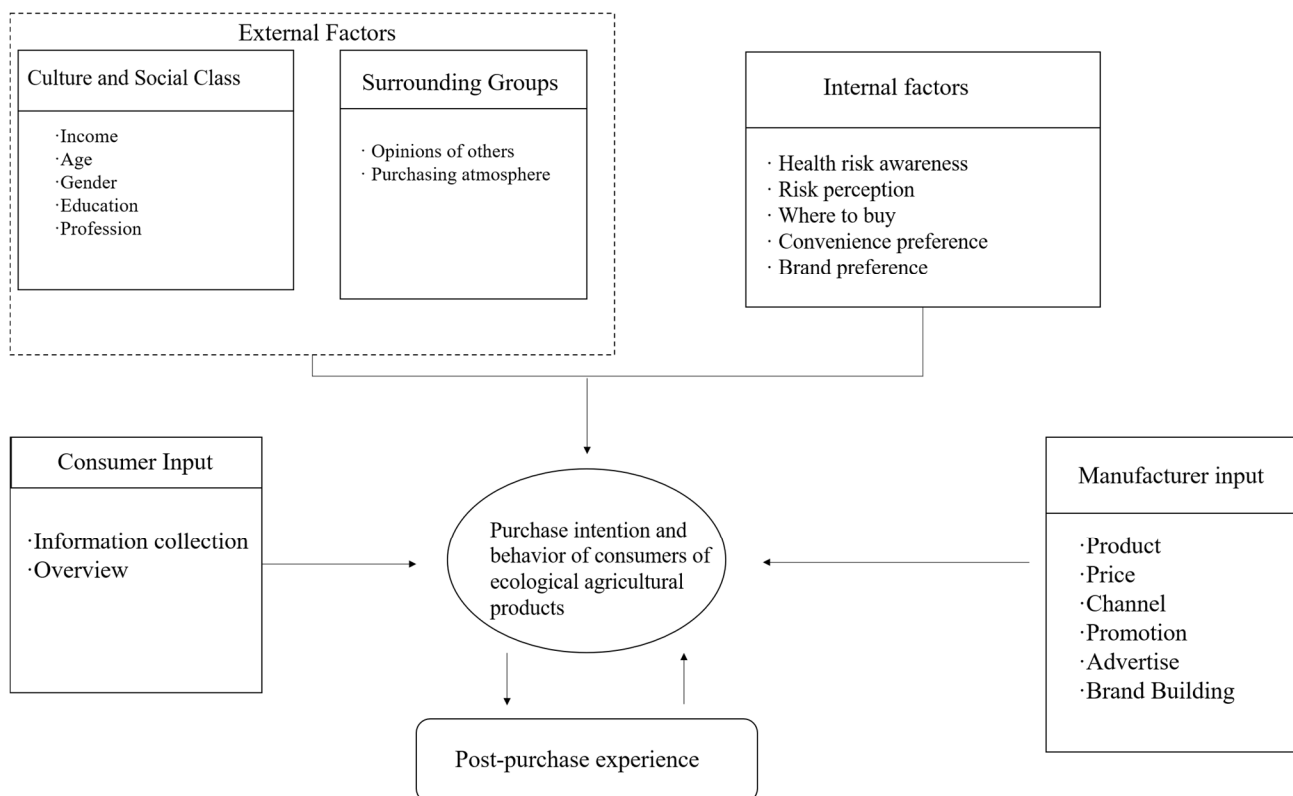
External Factors

Culture and Social Class

·Income
·Age
·Gender
·Education
·Profession

Surrounding Groups

· Opinions of others
· Purchasing atmosphere

Internal factors

· Health risk awareness
· Risk perception
· Where to buy
· Convenience preference
· Brand preference

Consumer Input

·Information collection
·Overview

Purchase intention and behavior of consumers of ecological agricultural products

Manufacturer input

·Product
·Price
·Channel
·Promotion
·Advertise
·Brand Building

Post-purchase experience